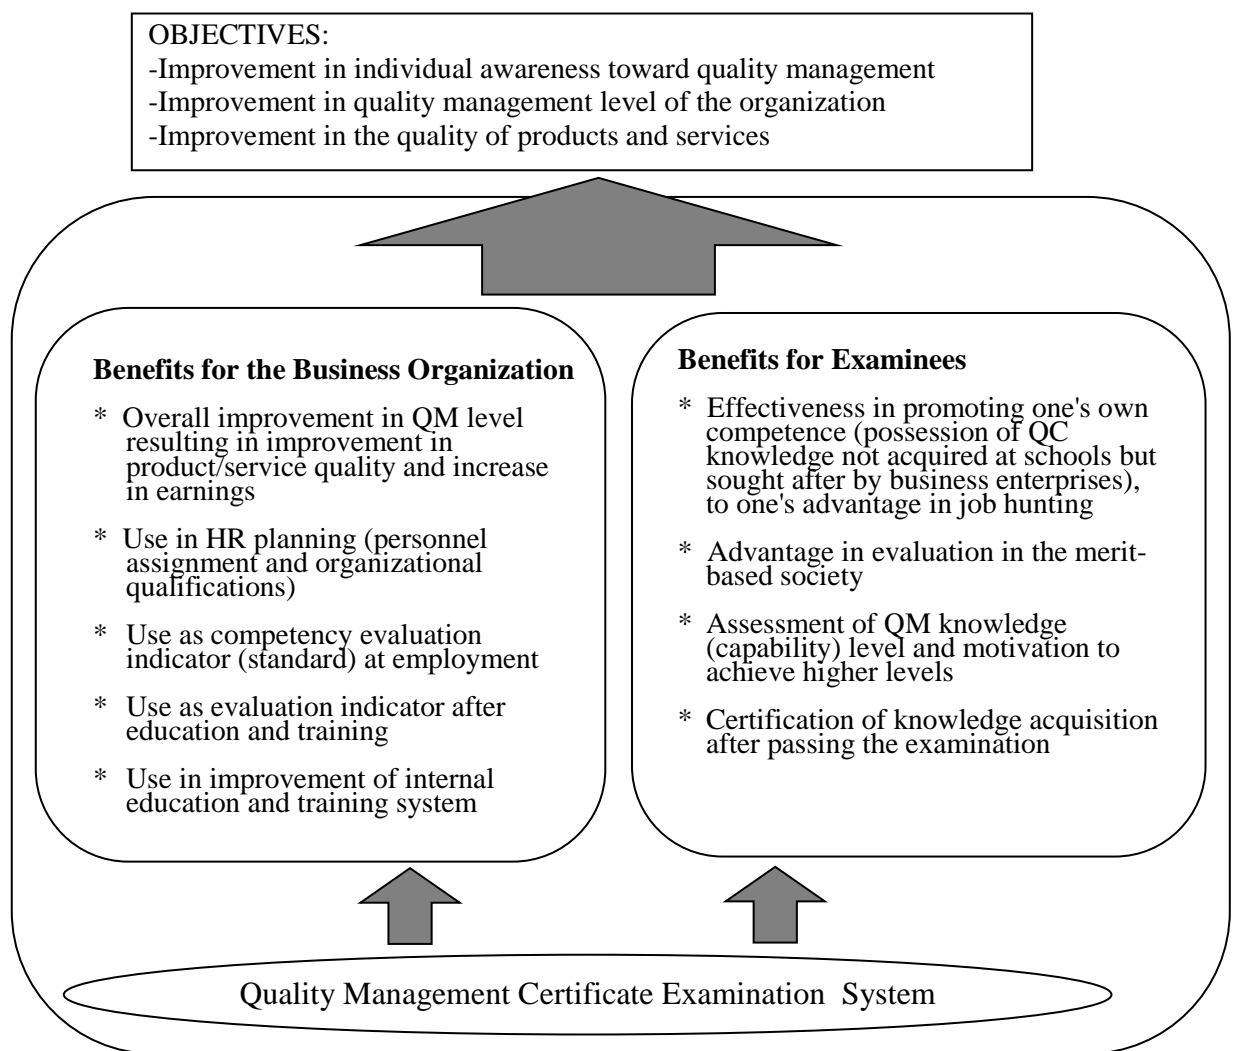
OBJECTIVES:
-Improvement in individual awareness toward quality management
-Improvement in quality management level of the organization
-Improvement in the quality of products and services

**Benefits for the Business Organization**

* Overall improvement in QM level resulting in improvement in product/service quality and increase in earnings

* Use in HR planning (personnel assignment and organizational qualifications)

* Use as competency evaluation indicator (standard) at employment

* Use as evaluation indicator after education and training

* Use in improvement of internal education and training system

**Benefits for Examinees**

* Effectiveness in promoting one's own competence (possession of QC knowledge not acquired at schools but sought after by business enterprises), to one's advantage in job hunting

* Advantage in evaluation in the merit-based society

* Assessment of QM knowledge (capability) level and motivation to achieve higher levels

* Certification of knowledge acquisition after passing the examination

Quality Management Certificate Examination System